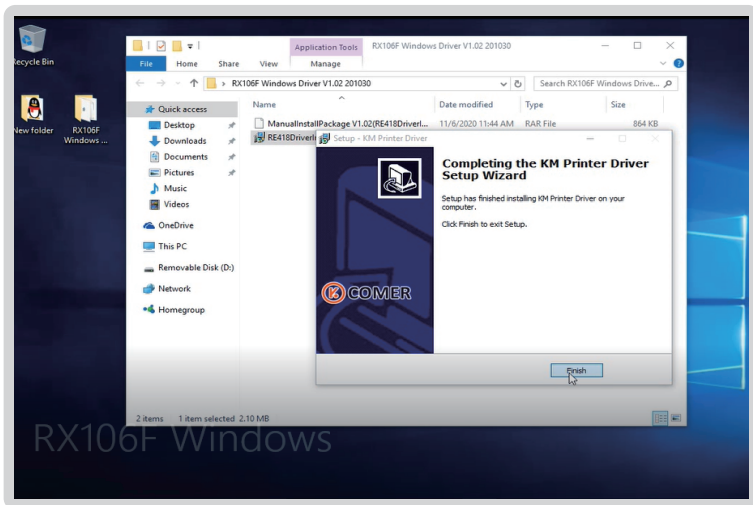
Recycle Bin

New folder

RX106F Windows ...

Application Tools

RX106F Windows Driver V1.02 201030

File

Home

Share

View

Manage

RX106F Windows Driver V1.02 201030

Search RX106F Windows Drive...

Quick access

Desktop

Downloads

Documents

Pictures

Music

Videos

OneDrive

This PC

Removable Disk (D:)

Network

Homegroup

Name

Date modified

Type

Size

ManualInstallPackage V1.02(RE418Driverl...

11/6/2020 11:44 AM

RAR File

864 KB

RE418Driverl

Setup - KM Printer Driver

Completing the KM Printer Driver Setup Wizard

Setup has finished installing KM Printer Driver on your computer.

Click Finish to exit Setup.

COMER

Finish

2 items   1 item selected 2.10 MB

RX106F Windows